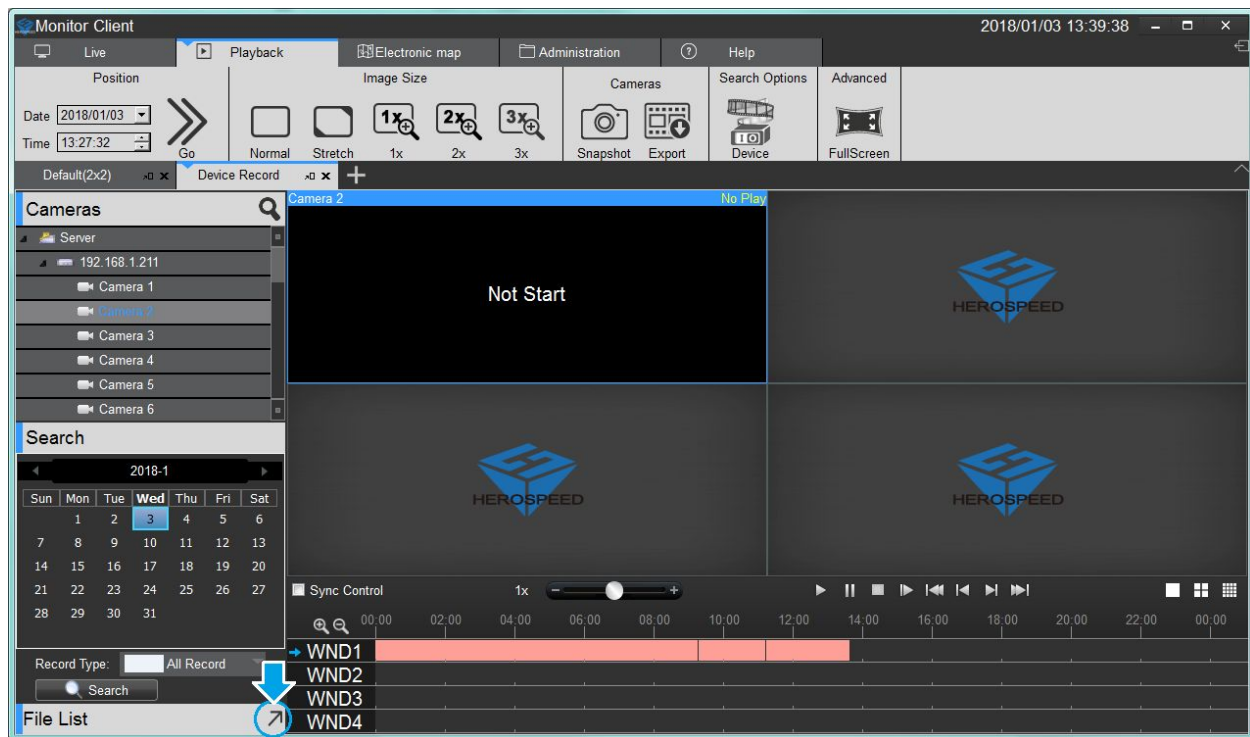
Monitor Client
2018/01/03 13:39:38

Live
Playback
Electronic map
Administration
Help

Position
Date 2018/01/03
Time 13:27:32
Go

Image Size
Normal
Stretch
1x
2x
3x

Cameras
Snapshot
Export

Search Options
Device

Advanced
FullScreen

Default(2x2)
Device Record

Cameras
Server
192.168.1.211
Camera 1
Camera 2
Camera 3
Camera 4
Camera 5
Camera 6

Search
2018-1

| Sun | Mon | Tue | Wed | Thu | Fri | Sat |
|---|---|---|---|---|---|---|
| | 1 | 2 | 3 | 4 | 5 | 6 |
| 7 | 8 | 9 | 10 | 11 | 12 | 13 |
| 14 | 15 | 16 | 17 | 18 | 19 | 20 |
| 21 | 22 | 23 | 24 | 25 | 26 | 27 |
| 28 | 29 | 30 | 31 | | | |

Record Type: All Record
Search
File List

Camera 2
No Play
Not Start
HEROSPEED
HEROSPEED
HEROSPEED

Sync Control
1x

00:00 02:00 04:00 06:00 08:00 10:00 12:00 14:00 16:00 18:00 20:00 22:00 00:00
WND1
WND2
WND3
WND4